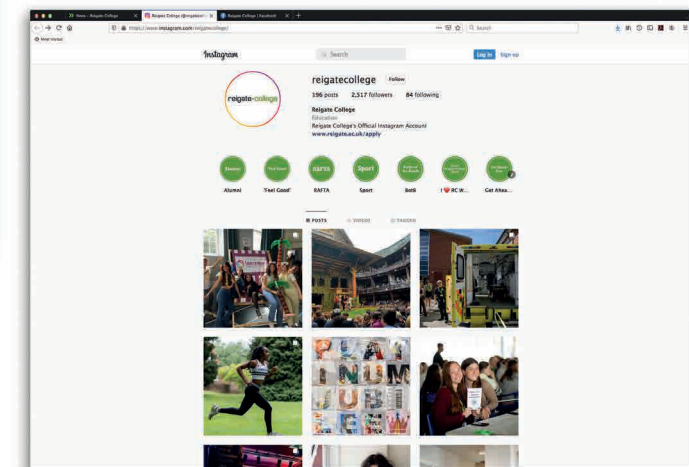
News - Reigate College
Reigate College (@reigatecollege)
Reigate College | Facebook

https://www.instagram.com/reigatecollege/

Search

Most Visited

Instagram

Search

Log In Sign Up

reigate-college

reigatecollege Follow

196 posts 2,517 followers 84 following

Reigate College
Education
Reigate College's Official Instagram Account
www.reigate.ac.uk/apply

Alumni
'Feel Good'
RAFTA
Sport
BotB
I ❤ RC W...
Get Ahea...

POSTS VIDEOS TAGGED